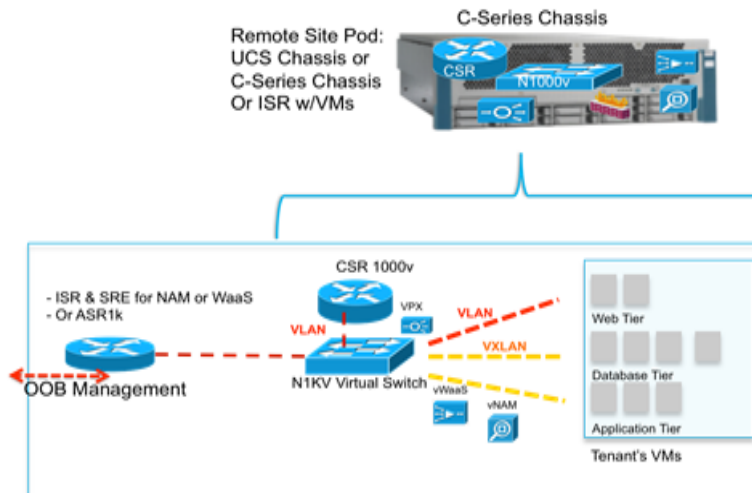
Remote Site Pod:
UCS Chassis or
C-Series Chassis
Or ISR w/VMs

C-Series Chassis

CSR

N1000v

- ISR & SRE for NAM or WaaS
- Or ASR1k

OOB Management

CSR 1000v

VPX

VLAN

VLAN

VXLAN

N1KV Virtual Switch

vWaaS

vNAM

Web Tier

Database Tier

Application Tier

Tenant's VMs